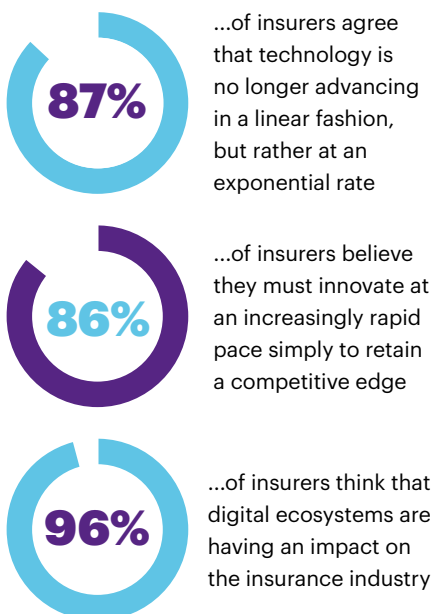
87%

...of insurers agree that technology is no longer advancing in a linear fashion, but rather at an exponential rate

86%

...of insurers believe they must innovate at an increasingly rapid pace simply to retain a competitive edge

96%

...of insurers think that digital ecosystems are having an impact on the insurance industry